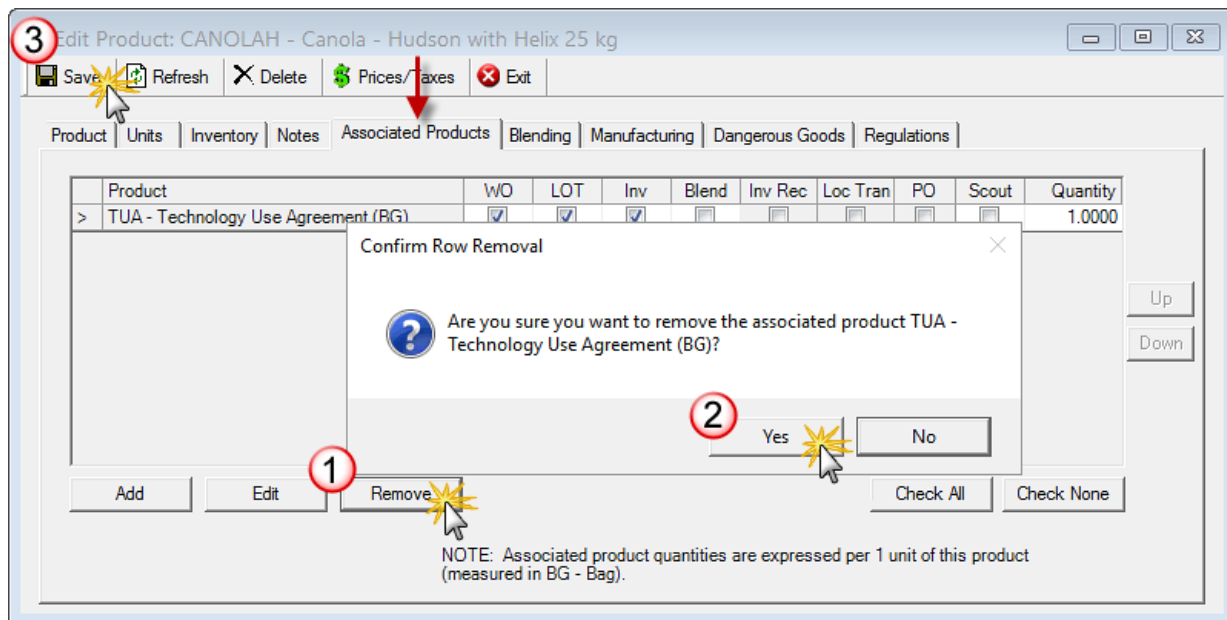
3 Edit Product: CANOLAH - Canola - Hudson with Helix 25 kg

Save Refresh Delete Prices/Taxes Exit

Product Units Inventory Notes Associated Products Blending Manufacturing Dangerous Goods Regulations

| | Product | WO | LOT | Inv | Blend | Inv Rec | Loc Tran | PO | Scout | Quantity |
|---|---|---|---|---|---|---|---|---|---|---|
| > | TUA - Technology Use Agreement (BG) | ☑ | ☑ | ☑ | ☐ | ☐ | ☐ | ☐ | ☐ | 1.0000 |

Confirm Row Removal

Are you sure you want to remove the associated product TUA - Technology Use Agreement (BG)?

2 Yes No

Up

Down

Add Edit 1 Remove Check All Check None

NOTE: Associated product quantities are expressed per 1 unit of this product (measured in BG - Bag).